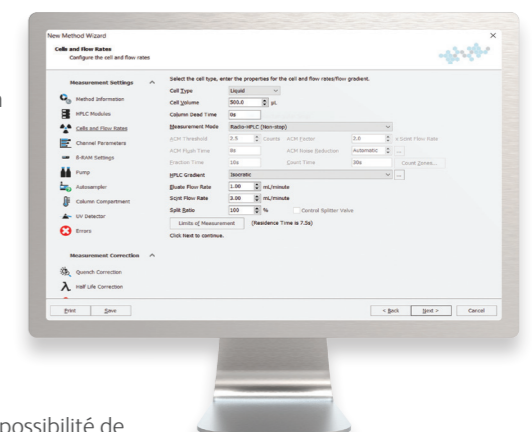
New Method Wizard

Cells and Flow Rates
Configure the cell and flow rates

Measurement Settings

Method Information
HPLC Modules
Cells and Flow Rates
Channel Parameters
B-RAM Settings
Pump
Autosampler
Column Compartment
UV Detector
Errors

Measurement Correction

Quench Correction
Half Life Correction

Select the cell type, enter the properties for the cell and flow rates/flow gradient.

Cell Type Liquid
Cell Volume 500.0 µL
Column Dead Time 0s
Measurement Mode Radio-HPLC (Non-stop)
ACM Threshold 2.5 Counts ACM Factor 2.0 x Scint Flow Rate
ACM Flush Time 0s ACM Noise Reduction Automatic
Fraction Time 10s Count Time 30s Count Zones...
HPLC Gradient Isocratic
Eluate Flow Rate 1.00 mL/minute
Scint Flow Rate 3.00 mL/minute
Split Ratio 100 % Control Splitter Valve
Units of Measurement (Residence Time is 7.5s)
Click Next to continue.

Print Save < Back Next > Cancel

possibilité de